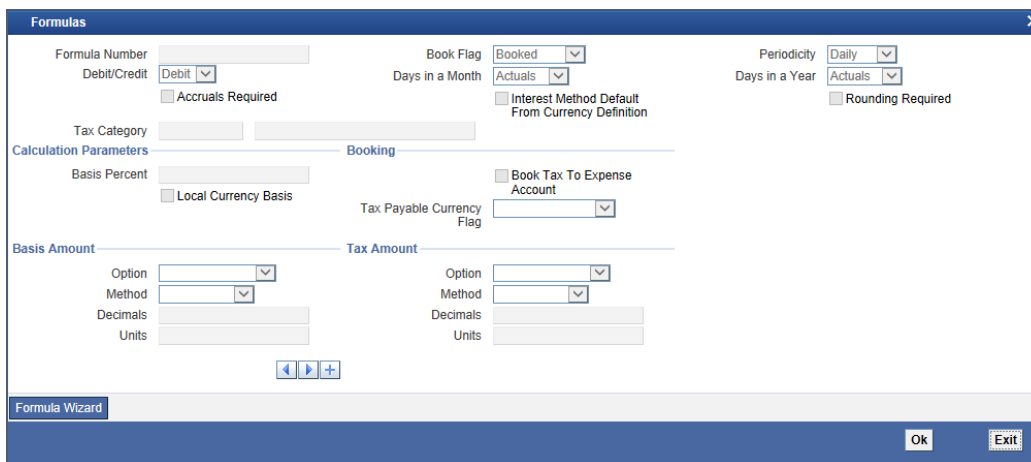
Formulas

Formula Number
Debit/Credit Debit
Accruals Required
Book Flag Booked
Days in a Month Actuals
Interest Method Default From Currency Definition
Periodicity Daily
Days in a Year Actuals
Rounding Required

Tax Category

Calculation Parameters
Basis Percent
Local Currency Basis

Booking
Book Tax To Expense Account
Tax Payable Currency Flag

Basis Amount
Option
Method
Decimals
Units

Tax Amount
Option
Method
Decimals
Units

Formula Wizard

Ok
Exit